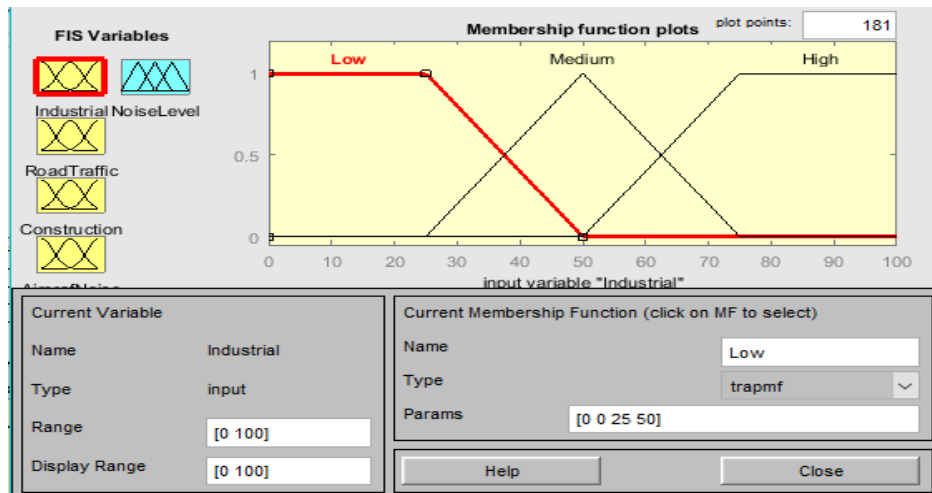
FIS Variables

Industrial NoiseLevel

RoadTraffic

Construction

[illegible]

Membership function plots

plot points: 181

Low Medium High

1

0.5

0

0 10 20 30 40 50 60 70 80 90 100

input variable "Industrial"

Current Variable

Name Industrial

Type input

Range [0 100]

Display Range [0 100]

Current Membership Function (click on MF to select)

Name Low

Type trapmf

Params [0 0 25 50]

Help

Close